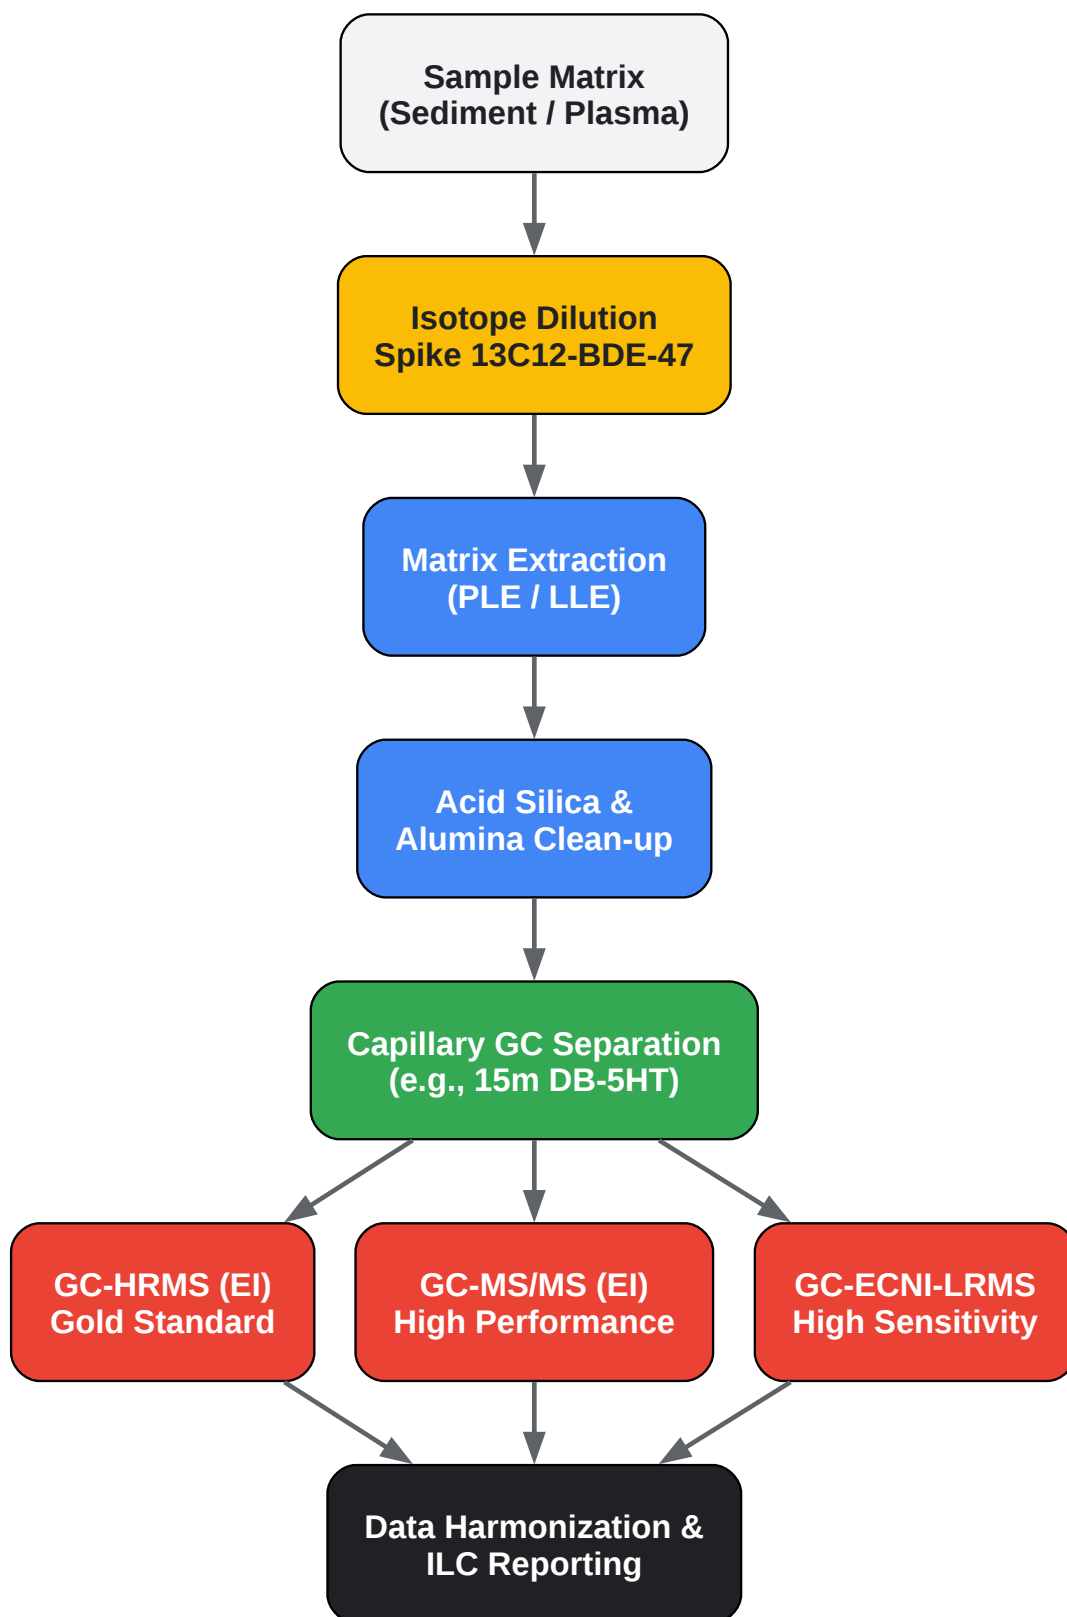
Sample Matrix
(Sediment / Plasma)

Isotope Dilution
Spike 13C12-BDE-47

Matrix Extraction
(PLE / LLE)

Acid Silica &
Alumina Clean-up

Capillary GC Separation
(e.g., 15m DB-5HT)

GC-HRMS (EI)
Gold Standard

GC-MS/MS (EI)
High Performance

GC-ECNI-LRMS
High Sensitivity

Data Harmonization &
ILC Reporting